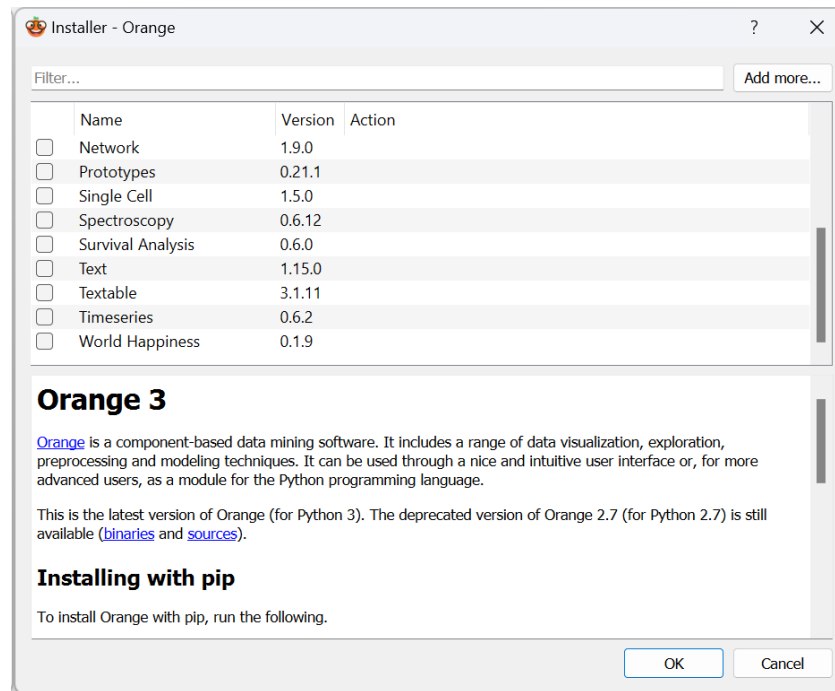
Installer - Orange

?

Filter...

Add more...

| | Name | Version | Action |
|---|---|---|---|
| | Network | 1.9.0 | |
| | Prototypes | 0.21.1 | |
| | Single Cell | 1.5.0 | |
| | Spectroscopy | 0.6.12 | |
| | Survival Analysis | 0.6.0 | |
| | Text | 1.15.0 | |
| | Textable | 3.1.11 | |
| | Timeseries | 0.6.2 | |
| | World Happiness | 0.1.9 | |

Orange 3

Orange is a component-based data mining software. It includes a range of data visualization, exploration, preprocessing and modeling techniques. It can be used through a nice and intuitive user interface or, for more advanced users, as a module for the Python programming language.

This is the latest version of Orange (for Python 3). The deprecated version of Orange 2.7 (for Python 2.7) is still available (binaries and sources).

Installing with pip

To install Orange with pip, run the following.

OK

Cancel